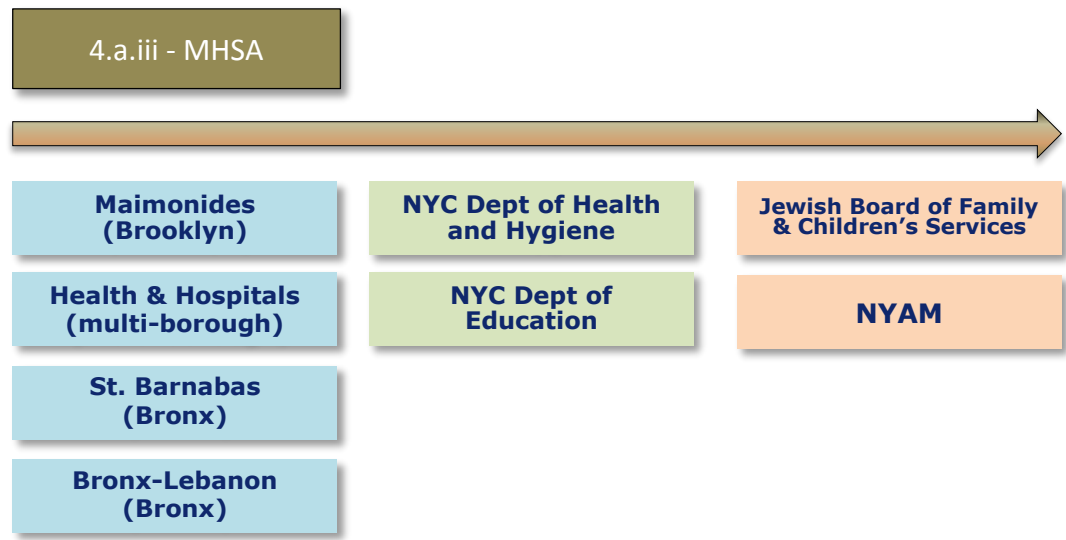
4.a.iii - MHSA

Maimonides (Brooklyn)

Health & Hospitals (multi-borough)

St. Barnabas (Bronx)

Bronx-Lebanon (Bronx)

NYC Dept of Health and Hygiene

NYC Dept of Education

Jewish Board of Family & Children's Services

NYAM